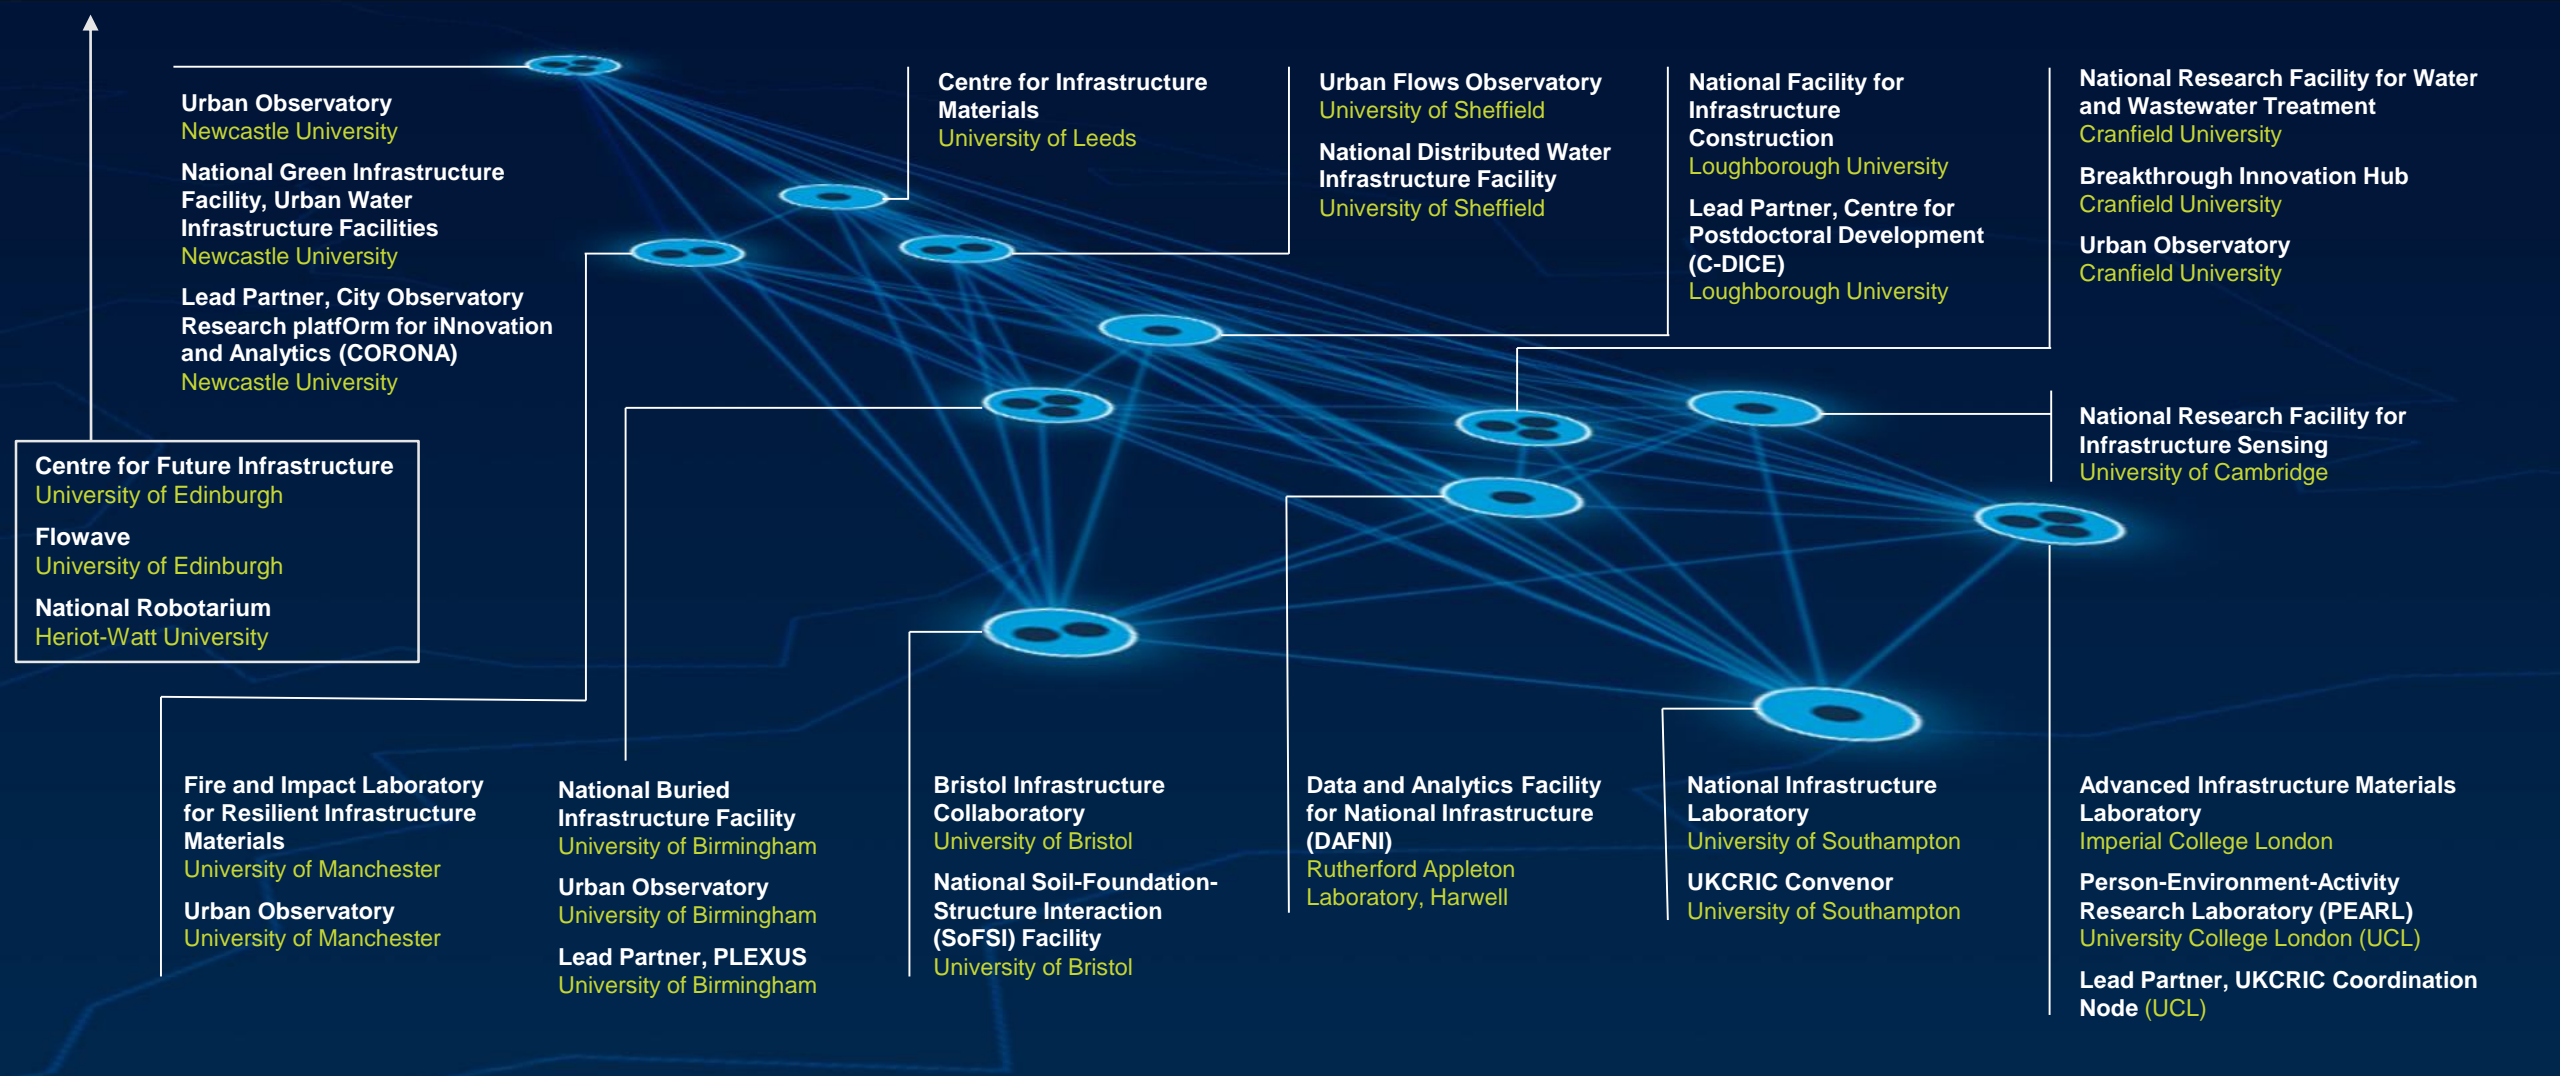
Urban Observatory
Newcastle University

National Green Infrastructure Facility, Urban Water Infrastructure Facilities
Newcastle University

Lead Partner, City Observatory Research platfOrm for iNnovation and Analytics (CORONA)
Newcastle University

Centre for Infrastructure Materials
University of Leeds

Urban Flows Observatory
University of Sheffield

National Distributed Water Infrastructure Facility
University of Sheffield

National Facility for Infrastructure Construction
Loughborough University

Lead Partner, Centre for Postdoctoral Development (C-DICE)
Loughborough University

National Research Facility for Water and Wastewater Treatment
Cranfield University

Breakthrough Innovation Hub
Cranfield University

Urban Observatory
Cranfield University

Centre for Future Infrastructure
University of Edinburgh

Flowave
University of Edinburgh

National Robotarium
Heriot-Watt University

National Research Facility for Infrastructure Sensing
University of Cambridge

Fire and Impact Laboratory for Resilient Infrastructure Materials
University of Manchester

Urban Observatory
University of Manchester

National Buried Infrastructure Facility
University of Birmingham

Urban Observatory
University of Birmingham

Lead Partner, PLEXUS
University of Birmingham

Bristol Infrastructure Collaboratory
University of Bristol

National Soil-Foundation-Structure Interaction (SoFSI) Facility
University of Bristol

Data and Analytics Facility for National Infrastructure (DAFNI)
Rutherford Appleton Laboratory, Harwell

National Infrastructure Laboratory
University of Southampton

UKCRIC Convenor
University of Southampton

Advanced Infrastructure Materials Laboratory
Imperial College London

Person-Environment-Activity Research Laboratory (PEARL)
University College London (UCL)

Lead Partner, UKCRIC Coordination Node (UCL)